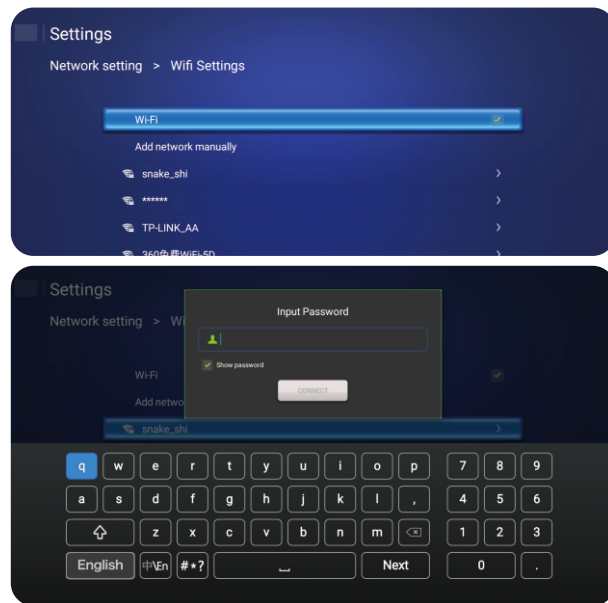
Settings

Network setting > Wifi Settings

Wi-Fi

Add network manually

snake_shi

******

TP-LINK_AA

360免费WiFi-5D

Settings

Network setting > Wi

Input Password

Show password

CONNECT

Wi-Fi

Add netwo

snake_shi

q w e r t y u i o p 7 8 9

a s d f g h j k l , 4 5 6

z x c v b n m 1 2 3

English 中\En #*? Next 0 .